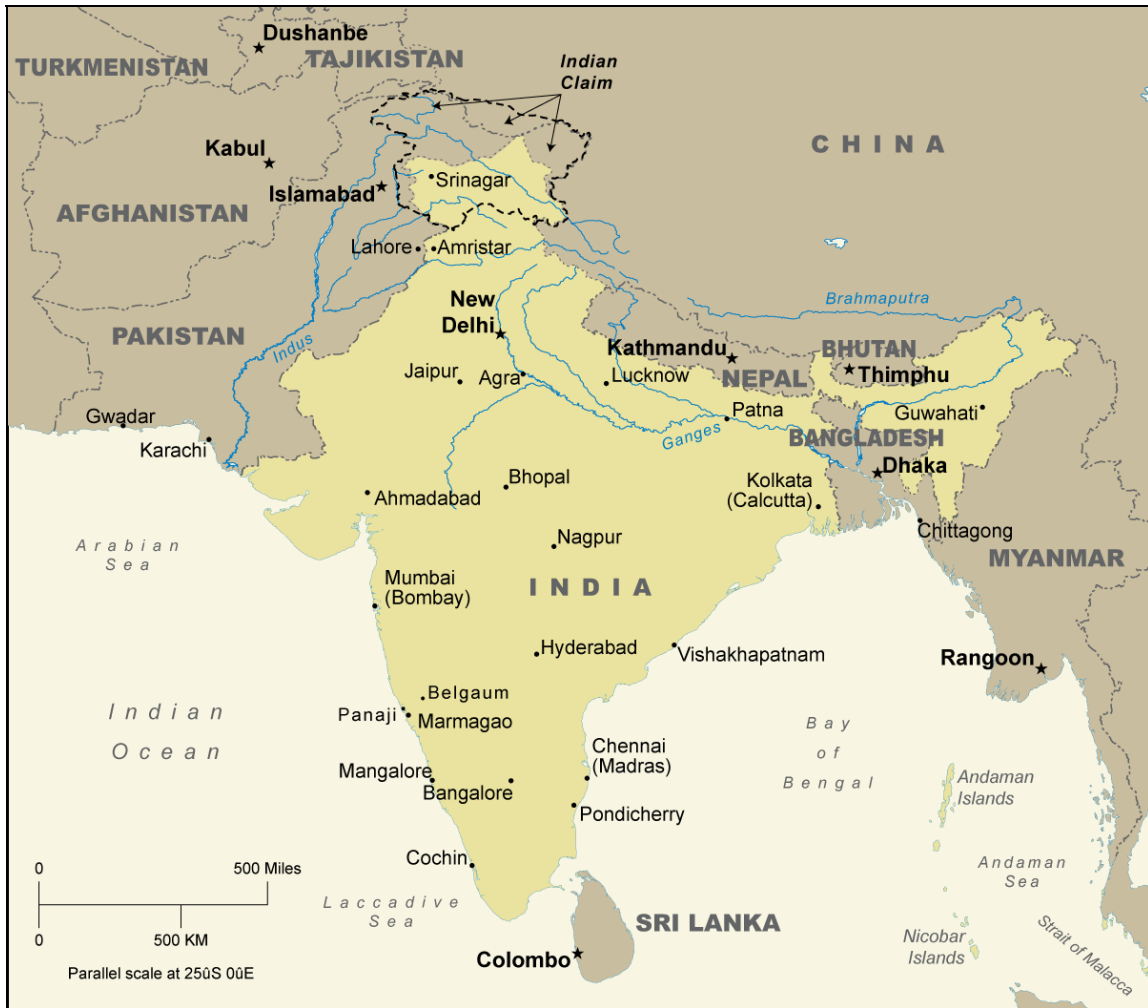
Dushanbe
TURKMENISTAN
TAJIKISTAN
Indian Claim
CHINA
Kabul
Islamabad
Srinagar
AFGHANISTAN
Lahore
Amristar
New Delhi
PAKISTAN
Indus
Brahmaputra
Kathmandu
BHUTAN
Thimphu
Jaipur
Agra
Lucknow
NEPAL
Gwadar
Patna
Guwahati
Karachi
Ganges
BANGLADESH
Dhaka
Bhopal
Ahmadabad
Kolkata (Calcutta)
Chittagong
Arabian Sea
Nagpur
MYANMAR
Mumbai (Bombay)
INDIA
Hyderabad
Vishakhapatnam
Rangoon
Belgaum
Indian Ocean
Panaji
Marmagao
Bay of Bengal
Chennai (Madras)
Mangalore
Bangalore
Andaman Islands
Pondicherry
Andaman Sea
Cochin
0
500 Miles
Laccadive Sea
0
500 KM
SRI LANKA
Nicobar Islands
Strait of Malacca
Parallel scale at 25ûS 0ûE
Colombo